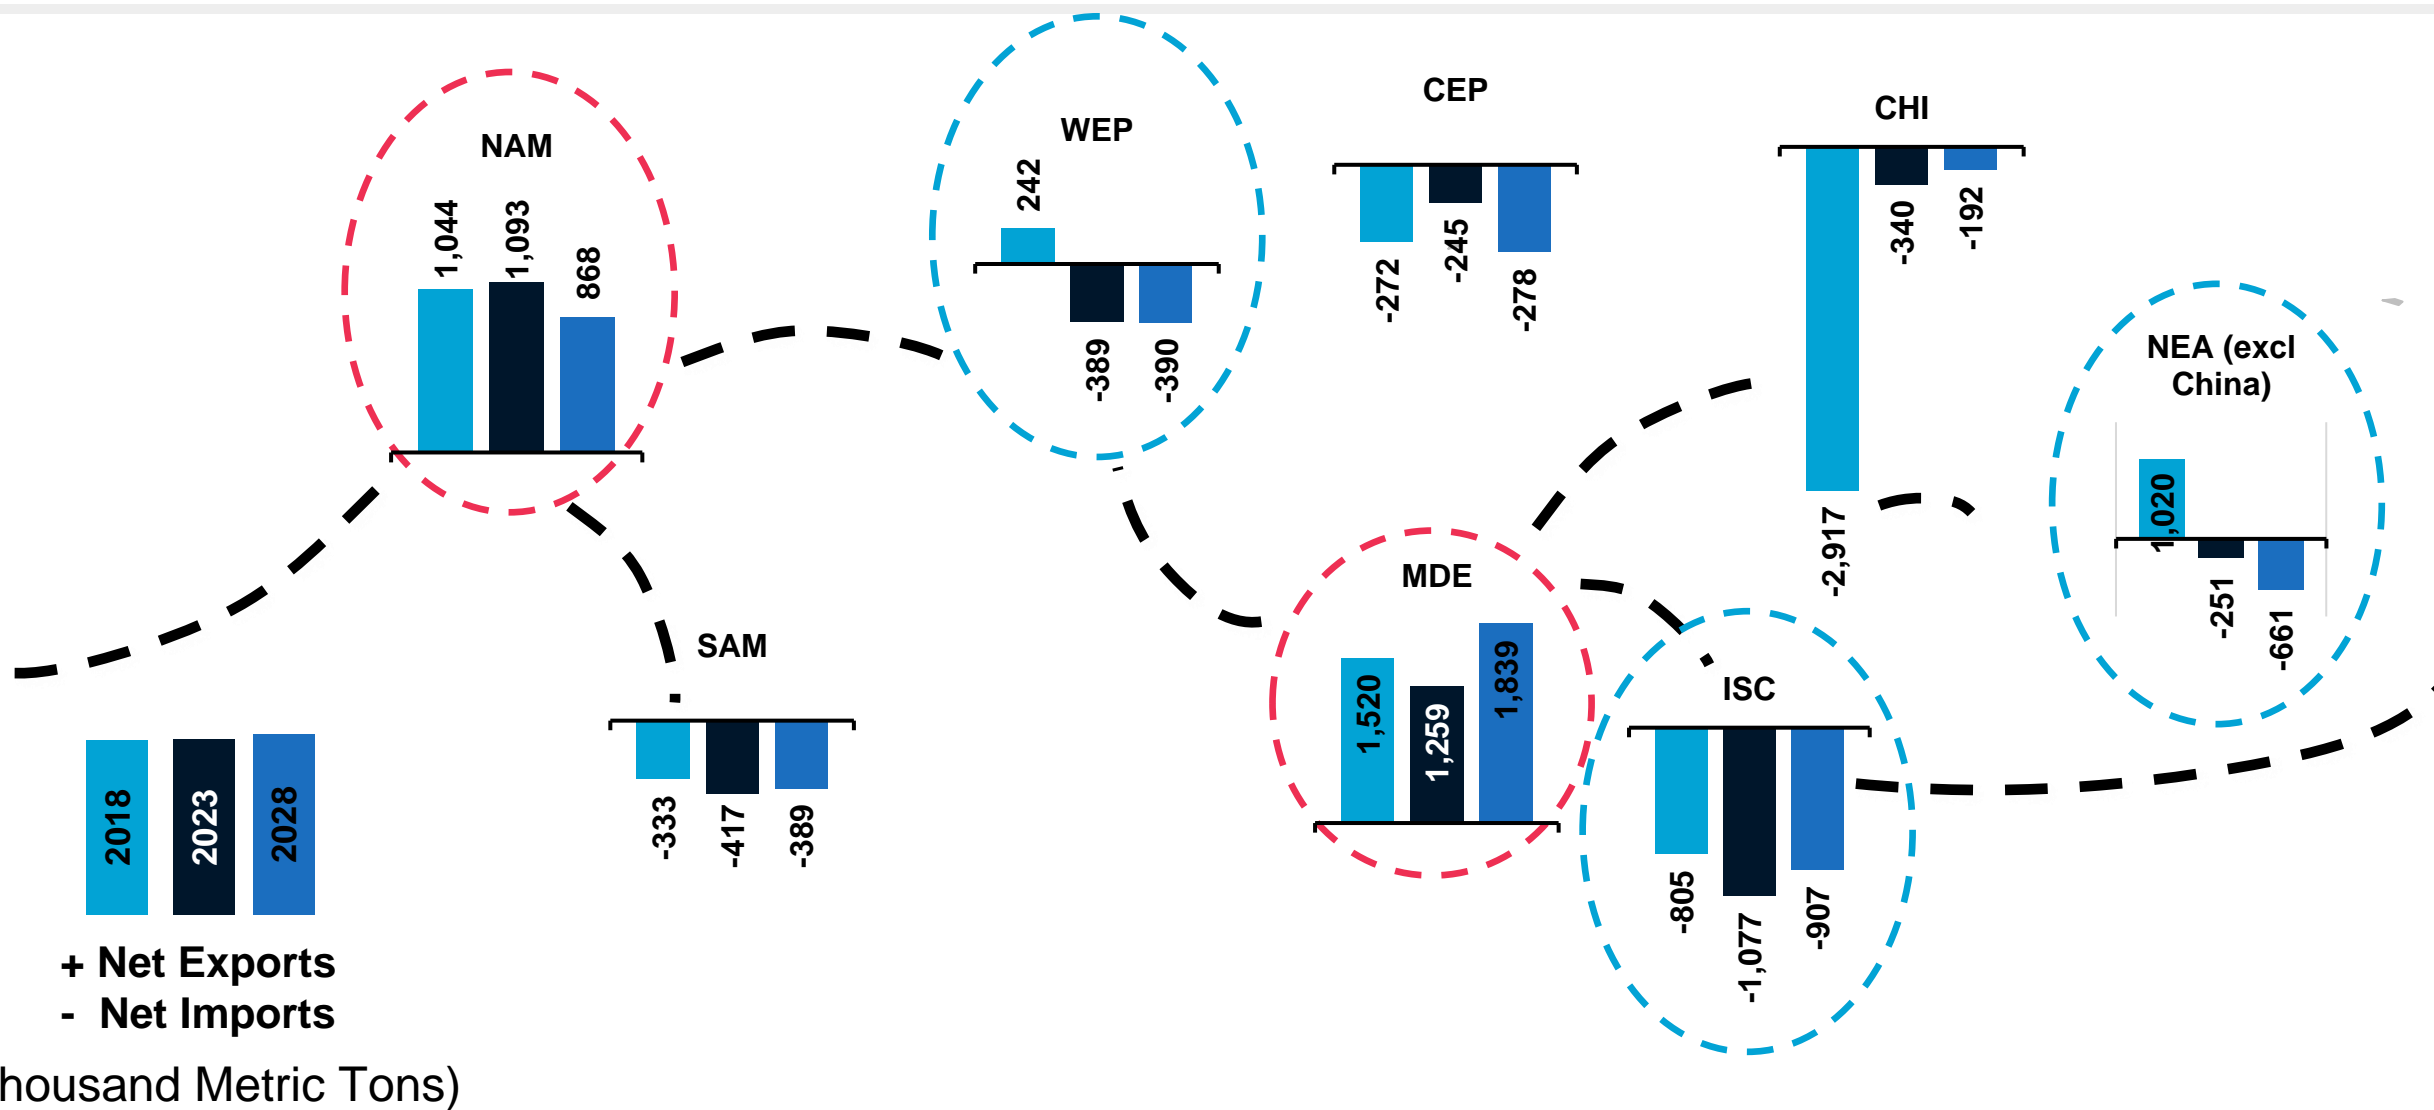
NAM
1,044
1,093
868

WEP
242
-389
-390

CEP
-272
-245
-278

CHI
-2,917
-340
-192

NEA (excl China)
1,020
-251
-661

SAM
-333
-417
-389

MDE
1,520
1,259
1,839

ISC
-805
-1,077
-907

2018
2023
2028

+ Net Exports
- Net Imports

housand Metric Tons)